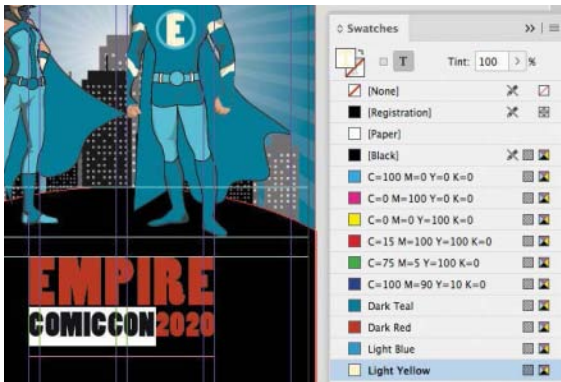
E

EMPIRE
COMICCON2020

Swatches

T

Tint: 100 > %

[None]
[Registration]
[Paper]
[Black]
C=100 M=0 Y=0 K=0
C=0 M=100 Y=0 K=0
C=0 M=0 Y=100 K=0
C=15 M=100 Y=100 K=0
C=75 M=5 Y=100 K=0
C=100 M=90 Y=10 K=0
Dark Teal
Dark Red
Light Blue
Light Yellow